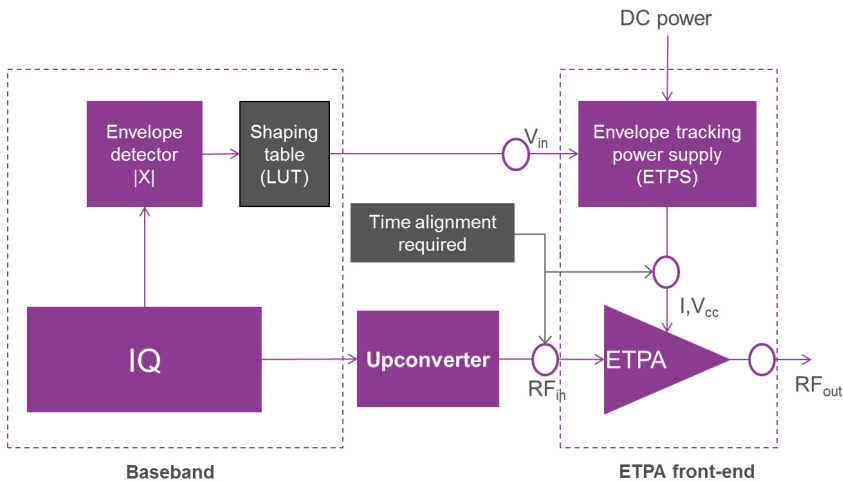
DC power

Envelope detector |X|

Shaping table (LUT)

$V_{in}$

Envelope tracking power supply (ETPS)

Time alignment required

I,$V_{cc}$

IQ

Upconverter

$RF_{in}$

ETPA

$RF_{out}$

Baseband

ETPA front-end